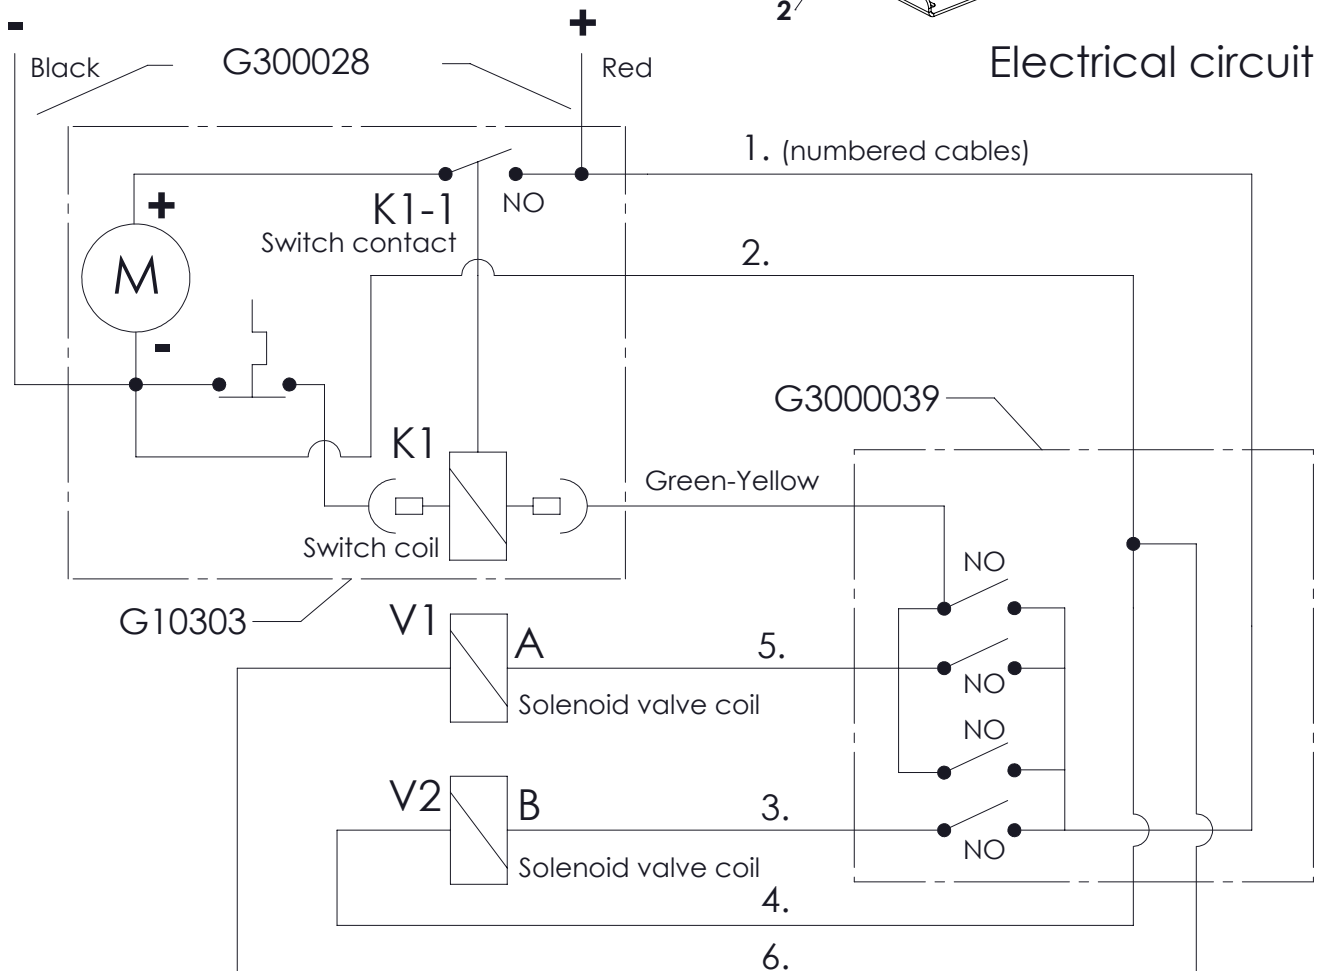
-
+
2
Black
G300028
Red
Electrical circuit
1. (numbered cables)
+
K1-1
NO
Switch contact
M
2.
-
G3000039
K1
Green-Yellow
Switch coil
NO
G10303
V1
A
5.
NO
Solenoid valve coil
NO
V2
B
3.
NO
Solenoid valve coil
4.
6.